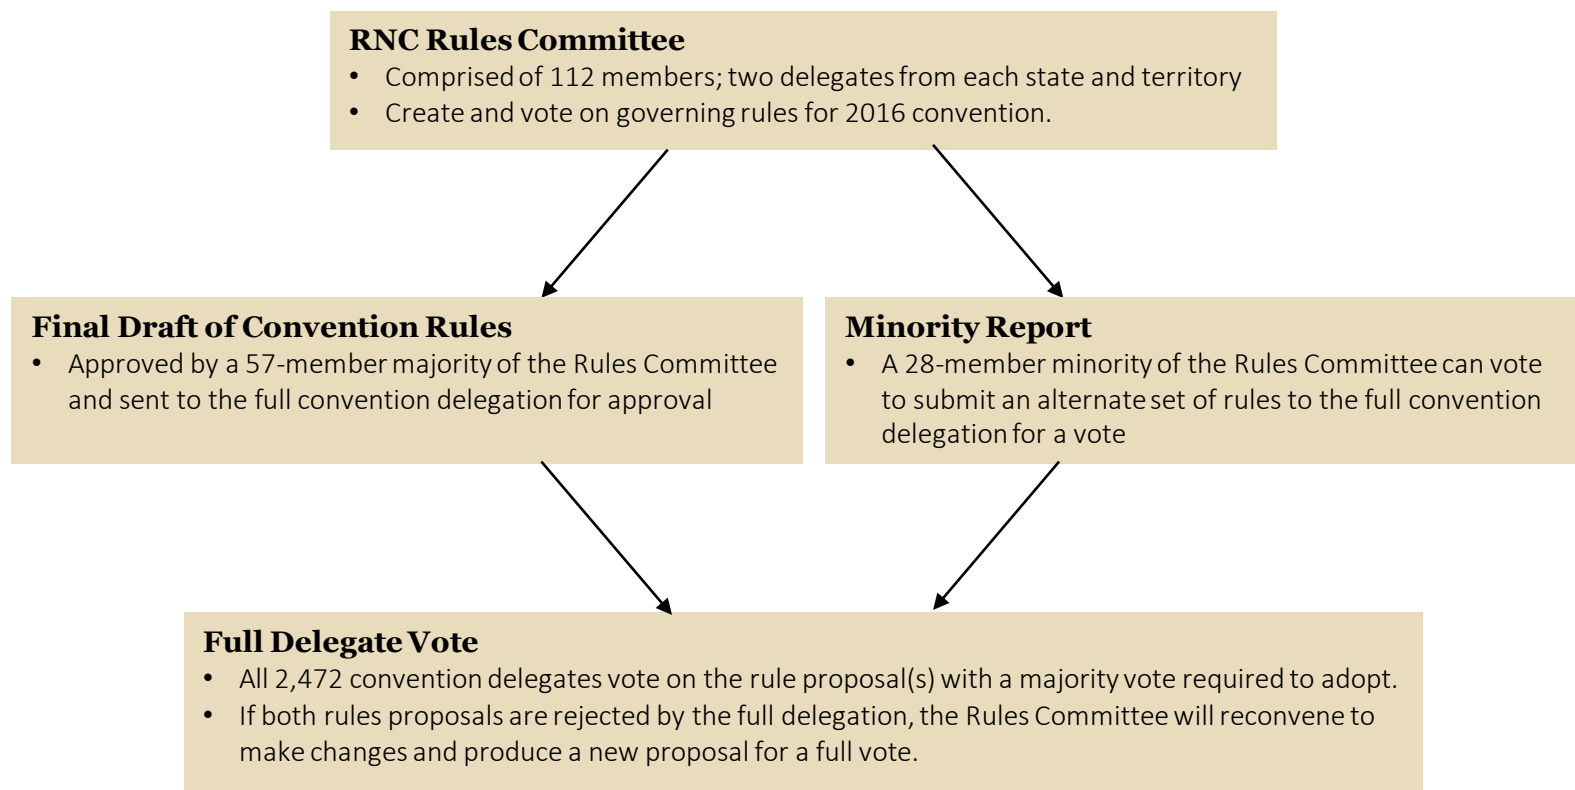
RNC Rules Committee

- Comprised of 112 members; two delegates from each state and territory
- Create and vote on governing rules for 2016 convention.

Final Draft of Convention Rules

- Approved by a 57-member majority of the Rules Committee and sent to the full convention delegation for approval

Minority Report

- A 28-member minority of the Rules Committee can vote to submit an alternate set of rules to the full convention delegation for a vote

Full Delegate Vote

- All 2,472 convention delegates vote on the rule proposal(s) with a majority vote required to adopt.
- If both rules proposals are rejected by the full delegation, the Rules Committee will reconvene to make changes and produce a new proposal for a full vote.